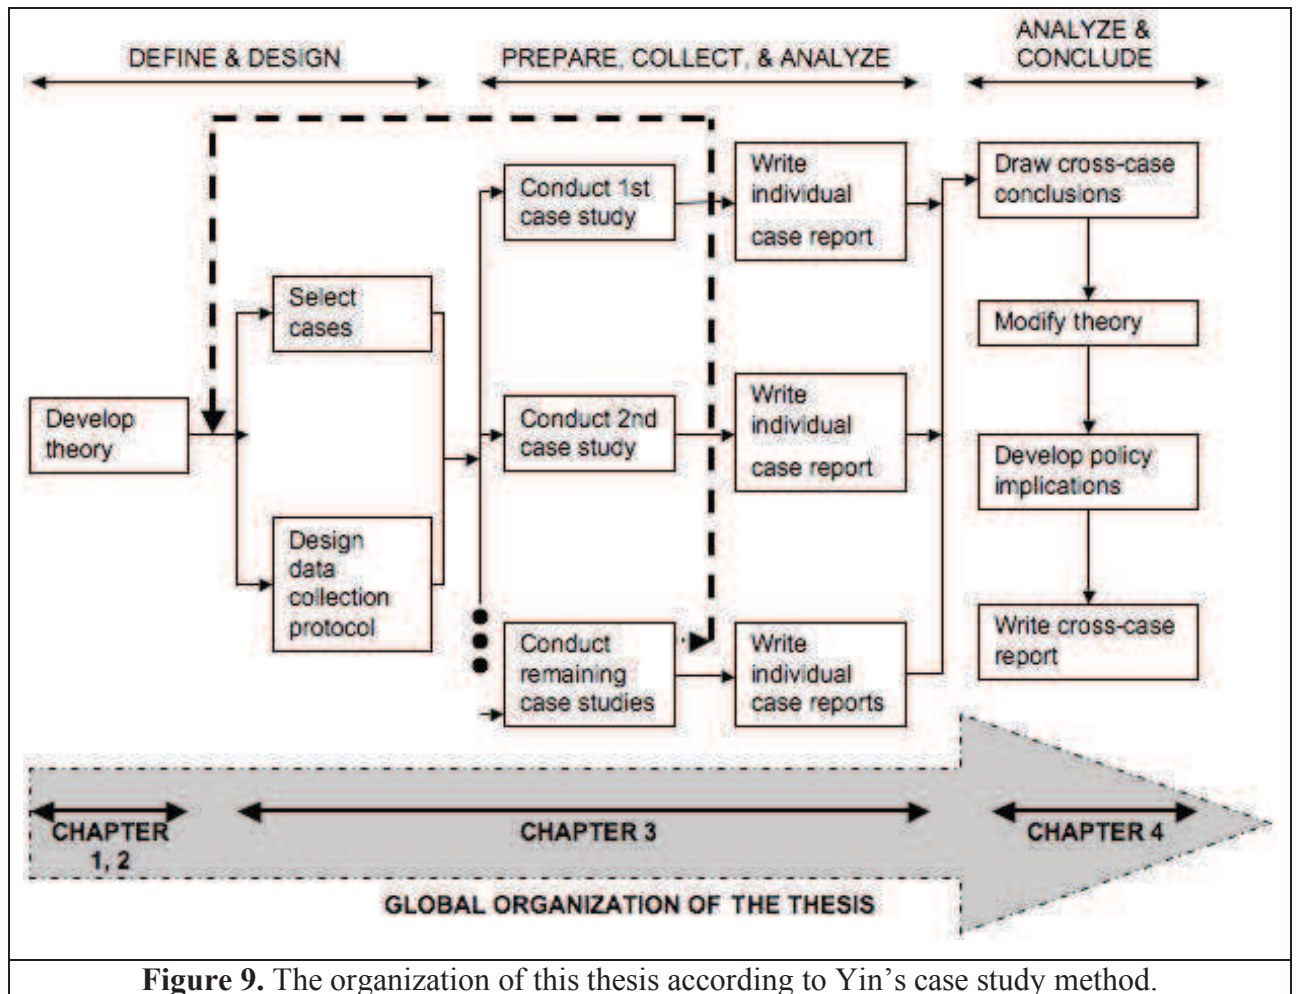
DEFINE & DESIGN

PREPARE, COLLECT, & ANALYZE

ANALYZE & CONCLUDE

Develop theory

Select cases

Design data collection protocol

Conduct 1st case study

Conduct 2nd case study

Conduct remaining case studies

Write individual case report

Write individual case report

Write individual case reports

Draw cross-case conclusions

Modify theory

Develop policy implications

Write cross-case report

CHAPTER 1, 2

CHAPTER 3

CHAPTER 4

GLOBAL ORGANIZATION OF THE THESIS

**Figure 9.** The organization of this thesis according to Yin's case study method.